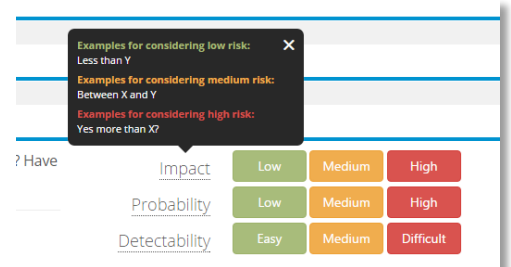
Examples for considering low risk:
Less than Y

Examples for considering medium risk:
Between X and Y

Examples for considering high risk:
Yes more than X?

×

? Have

Impact Low Medium High

Probability Low Medium High

Detectability Easy Medium Difficult